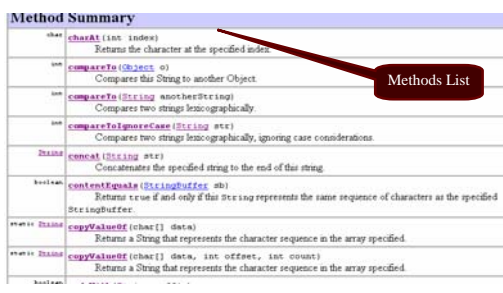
Method Summary

| | |
|---|---|
| char | charAt(int index) Returns the character at the specified index. |
| int | compareTo(Object o) Compares this String to another Object. |
| int | compareTo(String anotherString) Compares two strings lexicographically. |
| int | compareToIgnoreCase(String str) Compares two strings lexicographically, ignoring case considerations. |
| String | concat(String str) Concatenates the specified string to the end of this string. |
| boolean | contentEquals(StringBuffer sb) Returns true if and only if this String represents the same sequence of characters as the specified StringBuffer. |
| static String | copyValueOf(char[] data) Returns a String that represents the character sequence in the array specified. |
| static String | copyValueOf(char[] data, int offset, int count) Returns a String that represents the character sequence in the array specified. |
| boolean | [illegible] |

Methods List